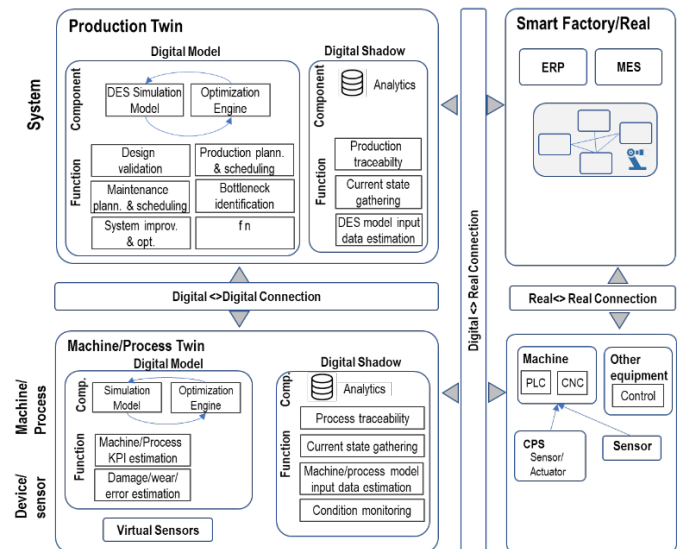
System

Production Twin

Digital Model

Component

DES Simulation Model

Optimization Engine

Function

Design validation

Production plann. & scheduling

Maintenance plann. & scheduling

Bottleneck identification

System improv. & opt.

f n

Digital Shadow

Component

Analytics

Function

Production traceability

Current state gathering

DES model input data estimation

Digital <> Real Connection

Smart Factory/Real

ERP

MES

Digital <>Digital Connection

Real<> Real Connection

Machine/ Process

Device/ sensor

Machine/Process Twin

Digital Model

Comp.

Simulation Model

Optimization Engine

Function

Machine/Process KPI estimation

Damage/wear/ error estimation

Virtual Sensors

Digital Shadow

Comp.

Analytics

Function

Process traceability

Current state gathering

Machine/process model input data estimation

Condition monitoring

Machine

PLC

CNC

Other equipment

Control

CPS

Sensor/ Actuator

Sensor